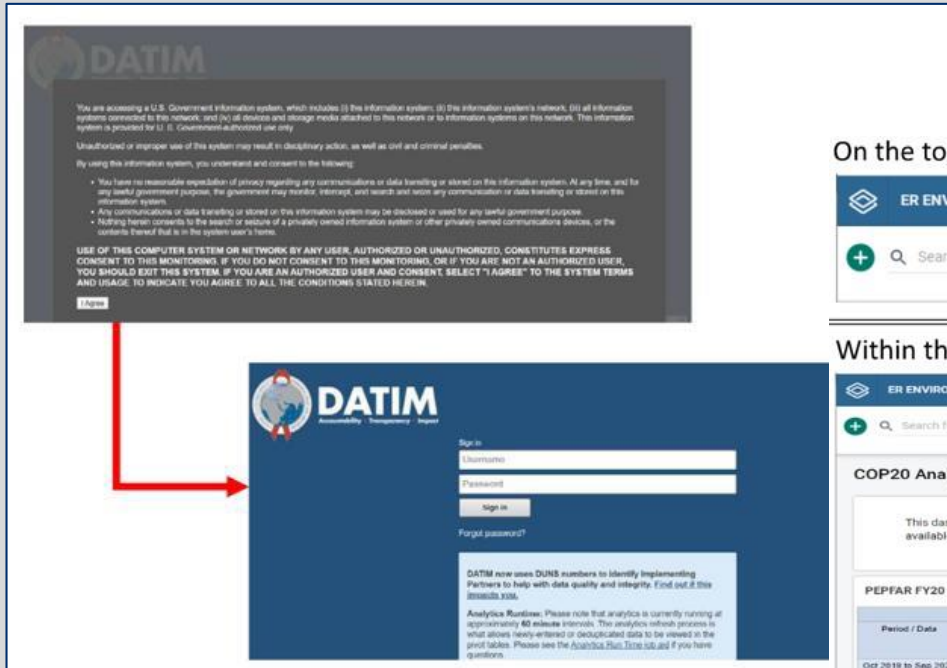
DATIM

You are accessing a U.S. Government information system, which includes (i) this information system; (ii) this information system's network; (iii) all information systems connected to this network; and (iv) all devices and storage media attached to this network or to information systems on this network. This information system is provided for U. S. Government-authorized use only.

Unauthorized or improper use of this system may result in disciplinary action, as well as civil and criminal penalties.

By using this information system, you understand and consent to the following:

• You have no reasonable expectation of privacy regarding any communications or data transiting or stored on this information system. At any time, and for any lawful government purpose, the government may monitor, intercept, and search and seize any communication or data transiting or stored on this information system.
• Any communications or data transiting or stored on this information system may be disclosed or used for any lawful government purpose.
• Nothing herein consents to the search or seizure of a privately owned information system or other privately owned communications devices, or the contents thereof that is in the system user's home.

USE OF THIS COMPUTER SYSTEM OR NETWORK BY ANY USER, AUTHORIZED OR UNAUTHORIZED, CONSTITUTES EXPRESS CONSENT TO THIS MONITORING. IF YOU DO NOT CONSENT TO THIS MONITORING, OR IF YOU ARE NOT AN AUTHORIZED USER, YOU SHOULD EXIT THIS SYSTEM. IF YOU ARE AN AUTHORIZED USER AND CONSENT, SELECT "I AGREE" TO THE SYSTEM TERMS AND USAGE, TO INDICATE YOU AGREE TO ALL THE CONDITIONS STATED HEREIN.

I Agree

DATIM
Accountability · Transparency · Impact

Sign in
Username
Password
Sign in
Forgot password?

DATIM now uses DUNS numbers to identify Implementing Partners to help with data quality and integrity. Find out if this impacts you.

Analytics Runtime: Please note that analytics is currently running at approximately 60 minute intervals. The analytics refresh process is what allows newly-entered or deduplicated data to be viewed in the pivot tables. Please see the Analytics Run Time job aid if you have questions.

On the to

ER ENV

Sear

Within th

ER ENVIRO

Search f

COP20 Ana

This das
availabl

PEPFAR FY20

Period / Data

Oct 2019 to Sep 20